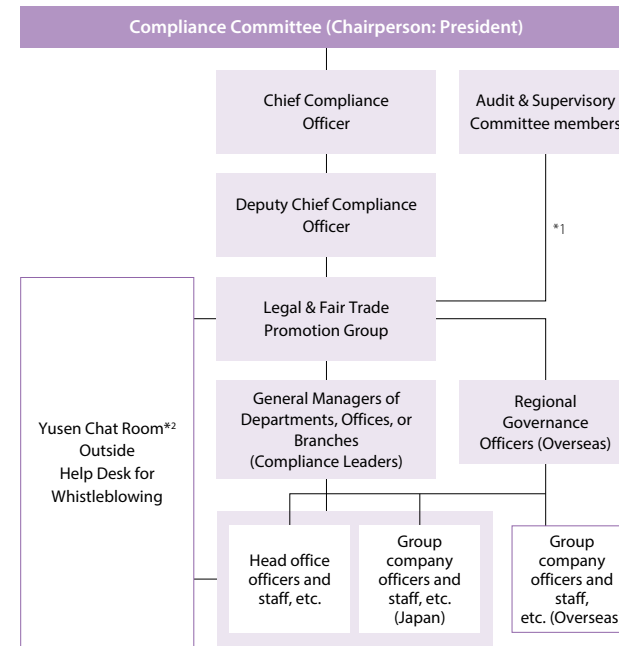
Compliance Committee (Chairperson: President)

Chief Compliance Officer

Audit & Supervisory Committee members

Deputy Chief Compliance Officer

*1

Legal & Fair Trade Promotion Group

Yusen Chat Room*2
Outside
Help Desk for Whistleblowing

General Managers of Departments, Offices, or Branches (Compliance Leaders)

Regional Governance Officers (Overseas)

Head office officers and staff, etc.

Group company officers and staff, etc. (Japan)

Group company officers and staff, etc. (Overseas